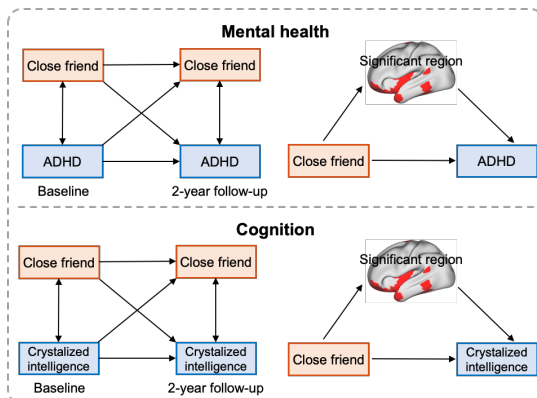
Mental health

Close friend

Close friend

ADHD

ADHD

Baseline

2-year follow-up

Significant region

Close friend

ADHD

Cognition

Close friend

Close friend

Crystalized intelligence

Crystalized intelligence

Baseline

2-year follow-up

Significant region

Close friend

Crystalized intelligence